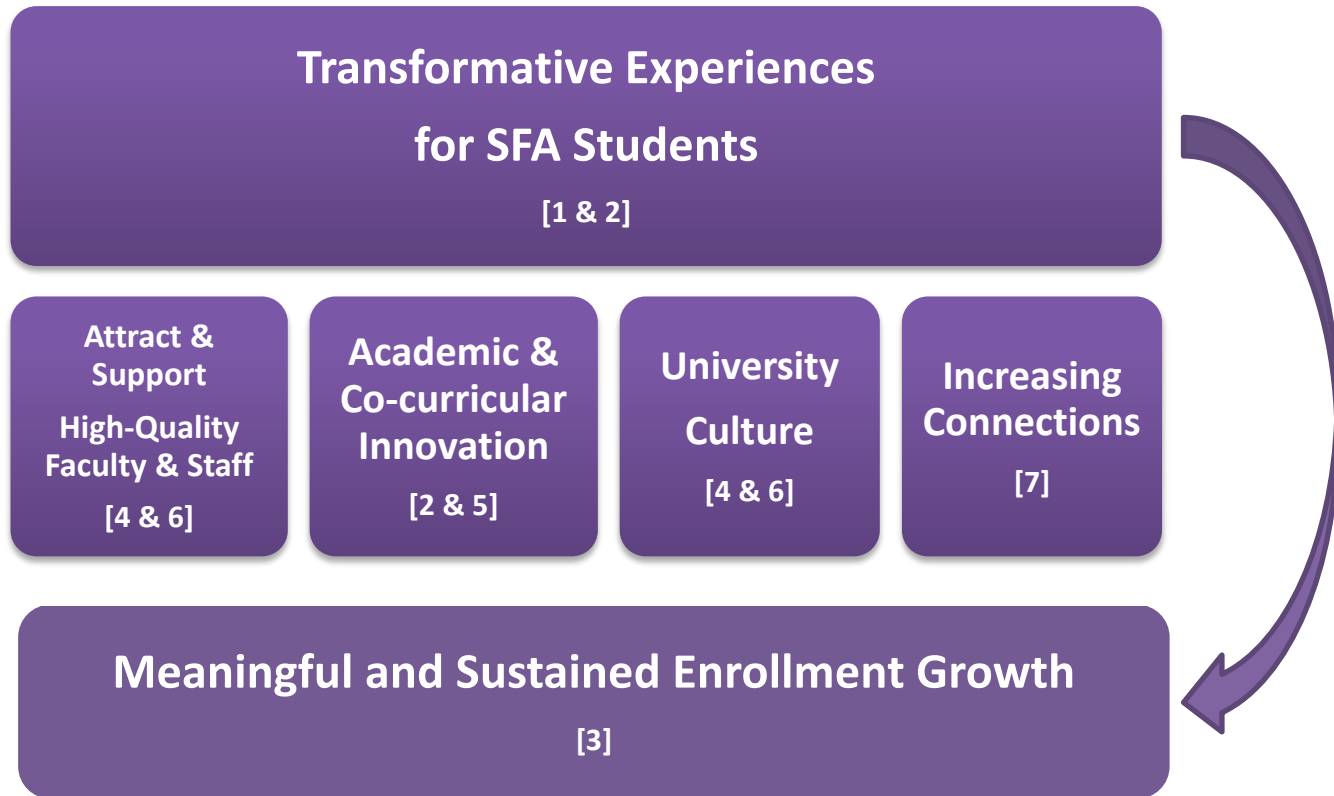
Transformative Experiences for SFA Students

[1 & 2]

Attract & Support High-Quality Faculty & Staff

[4 & 6]

Academic & Co-curricular Innovation

[2 & 5]

University Culture

[4 & 6]

Increasing Connections

[7]

Meaningful and Sustained Enrollment Growth

[3]